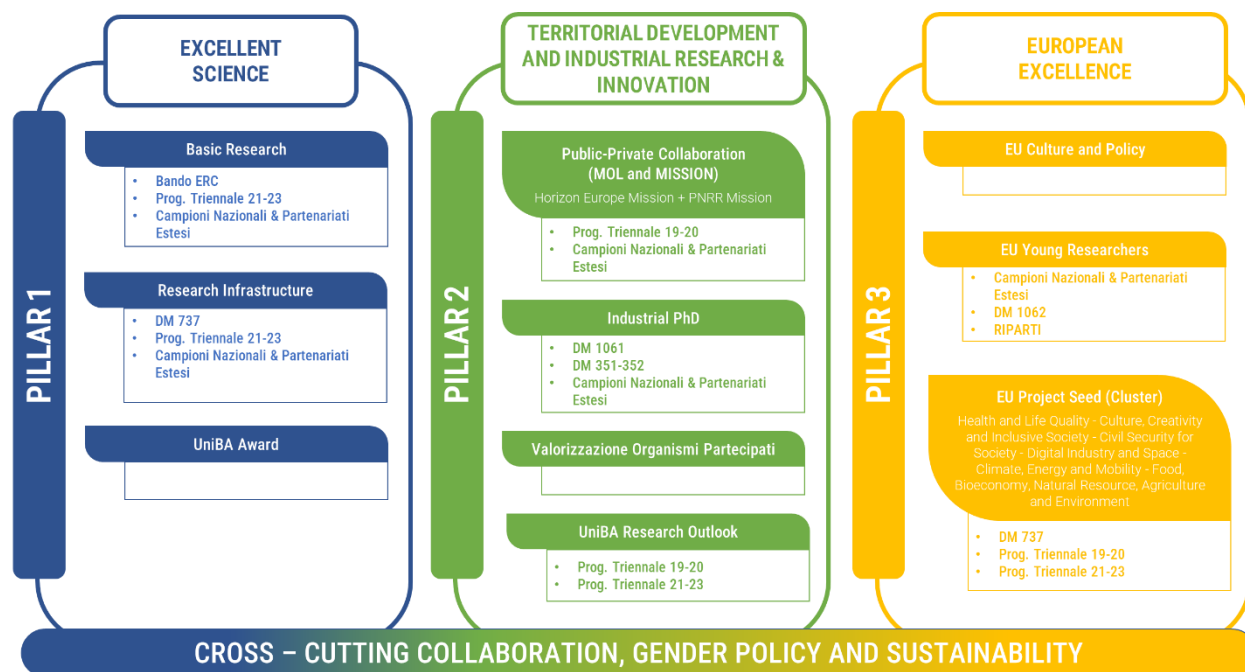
PILLAR 1

EXCELLENT SCIENCE

Basic Research
- Bando ERC
- Prog. Triennale 21-23
- Campioni Nazionali & Partenariati Estesi

Research Infrastructure
- DM 737
- Prog. Triennale 21-23
- Campioni Nazionali & Partenariati Estesi

UniBA Award

PILLAR 2

TERRITORIAL DEVELOPMENT AND INDUSTRIAL RESEARCH & INNOVATION

Public-Private Collaboration (MOL and MISSION)
Horizon Europe Mission + PNRR Mission
- Prog. Triennale 19-20
- Campioni Nazionali & Partenariati Estesi

Industrial PhD
- DM 1061
- DM 351-352
- Campioni Nazionali & Partenariati Estesi

Valorizzazione Organismi Partecipati

UniBA Research Outlook
- Prog. Triennale 19-20
- Prog. Triennale 21-23

PILLAR 3

EUROPEAN EXCELLENCE

EU Culture and Policy

EU Young Researchers
- Campioni Nazionali & Partenariati Estesi
- DM 1062
- RIPARTI

EU Project Seed (Cluster)
Health and Life Quality - Culture, Creativity and Inclusive Society - Civil Security for Society - Digital Industry and Space - Climate, Energy and Mobility - Food, Bioeconomy, Natural Resource, Agriculture and Environment
- DM 737
- Prog. Triennale 19-20
- Prog. Triennale 21-23

CROSS – CUTTING COLLABORATION, GENDER POLICY AND SUSTAINABILITY